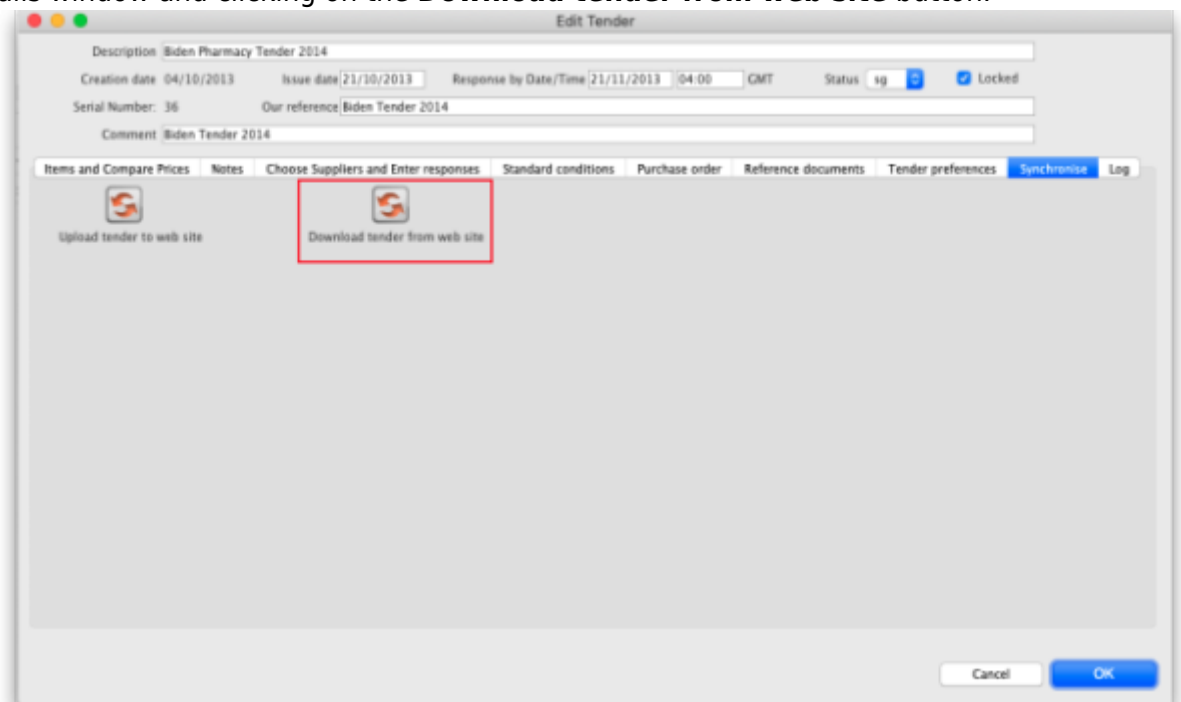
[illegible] window and clicking on the Download tender from web site button.

Edit Tender

Description Biden Pharmacy Tender 2014

Creation date 04/10/2013 Issue date 21/10/2013 Response by Date/Time 21/11/2013 04:00 GMT Status sg Locked

Serial Number: 36 Our reference Biden Tender 2014

Comment Biden Tender 2014

Items and Compare Prices | Notes | Choose Suppliers and Enter responses | Standard conditions | Purchase order | Reference documents | Tender preferences | Synchronise | Log

Upload tender to web site

Download tender from web site

Cancel

OK